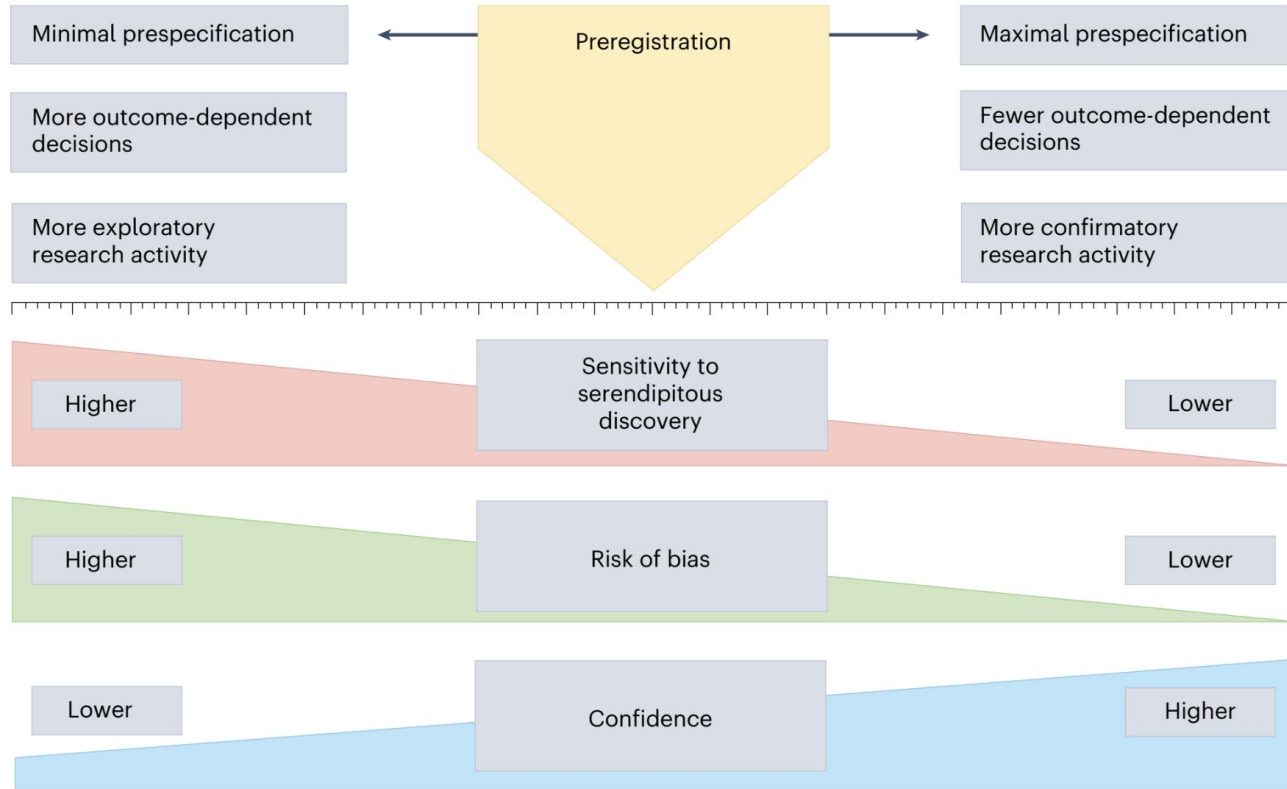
Minimal prespecification

Preregistration

Maximal prespecification

More outcome-dependent decisions

Fewer outcome-dependent decisions

More exploratory research activity

More confirmatory research activity

Higher

Sensitivity to serendipitous discovery

Lower

Higher

Risk of bias

Lower

Lower

Confidence

Higher